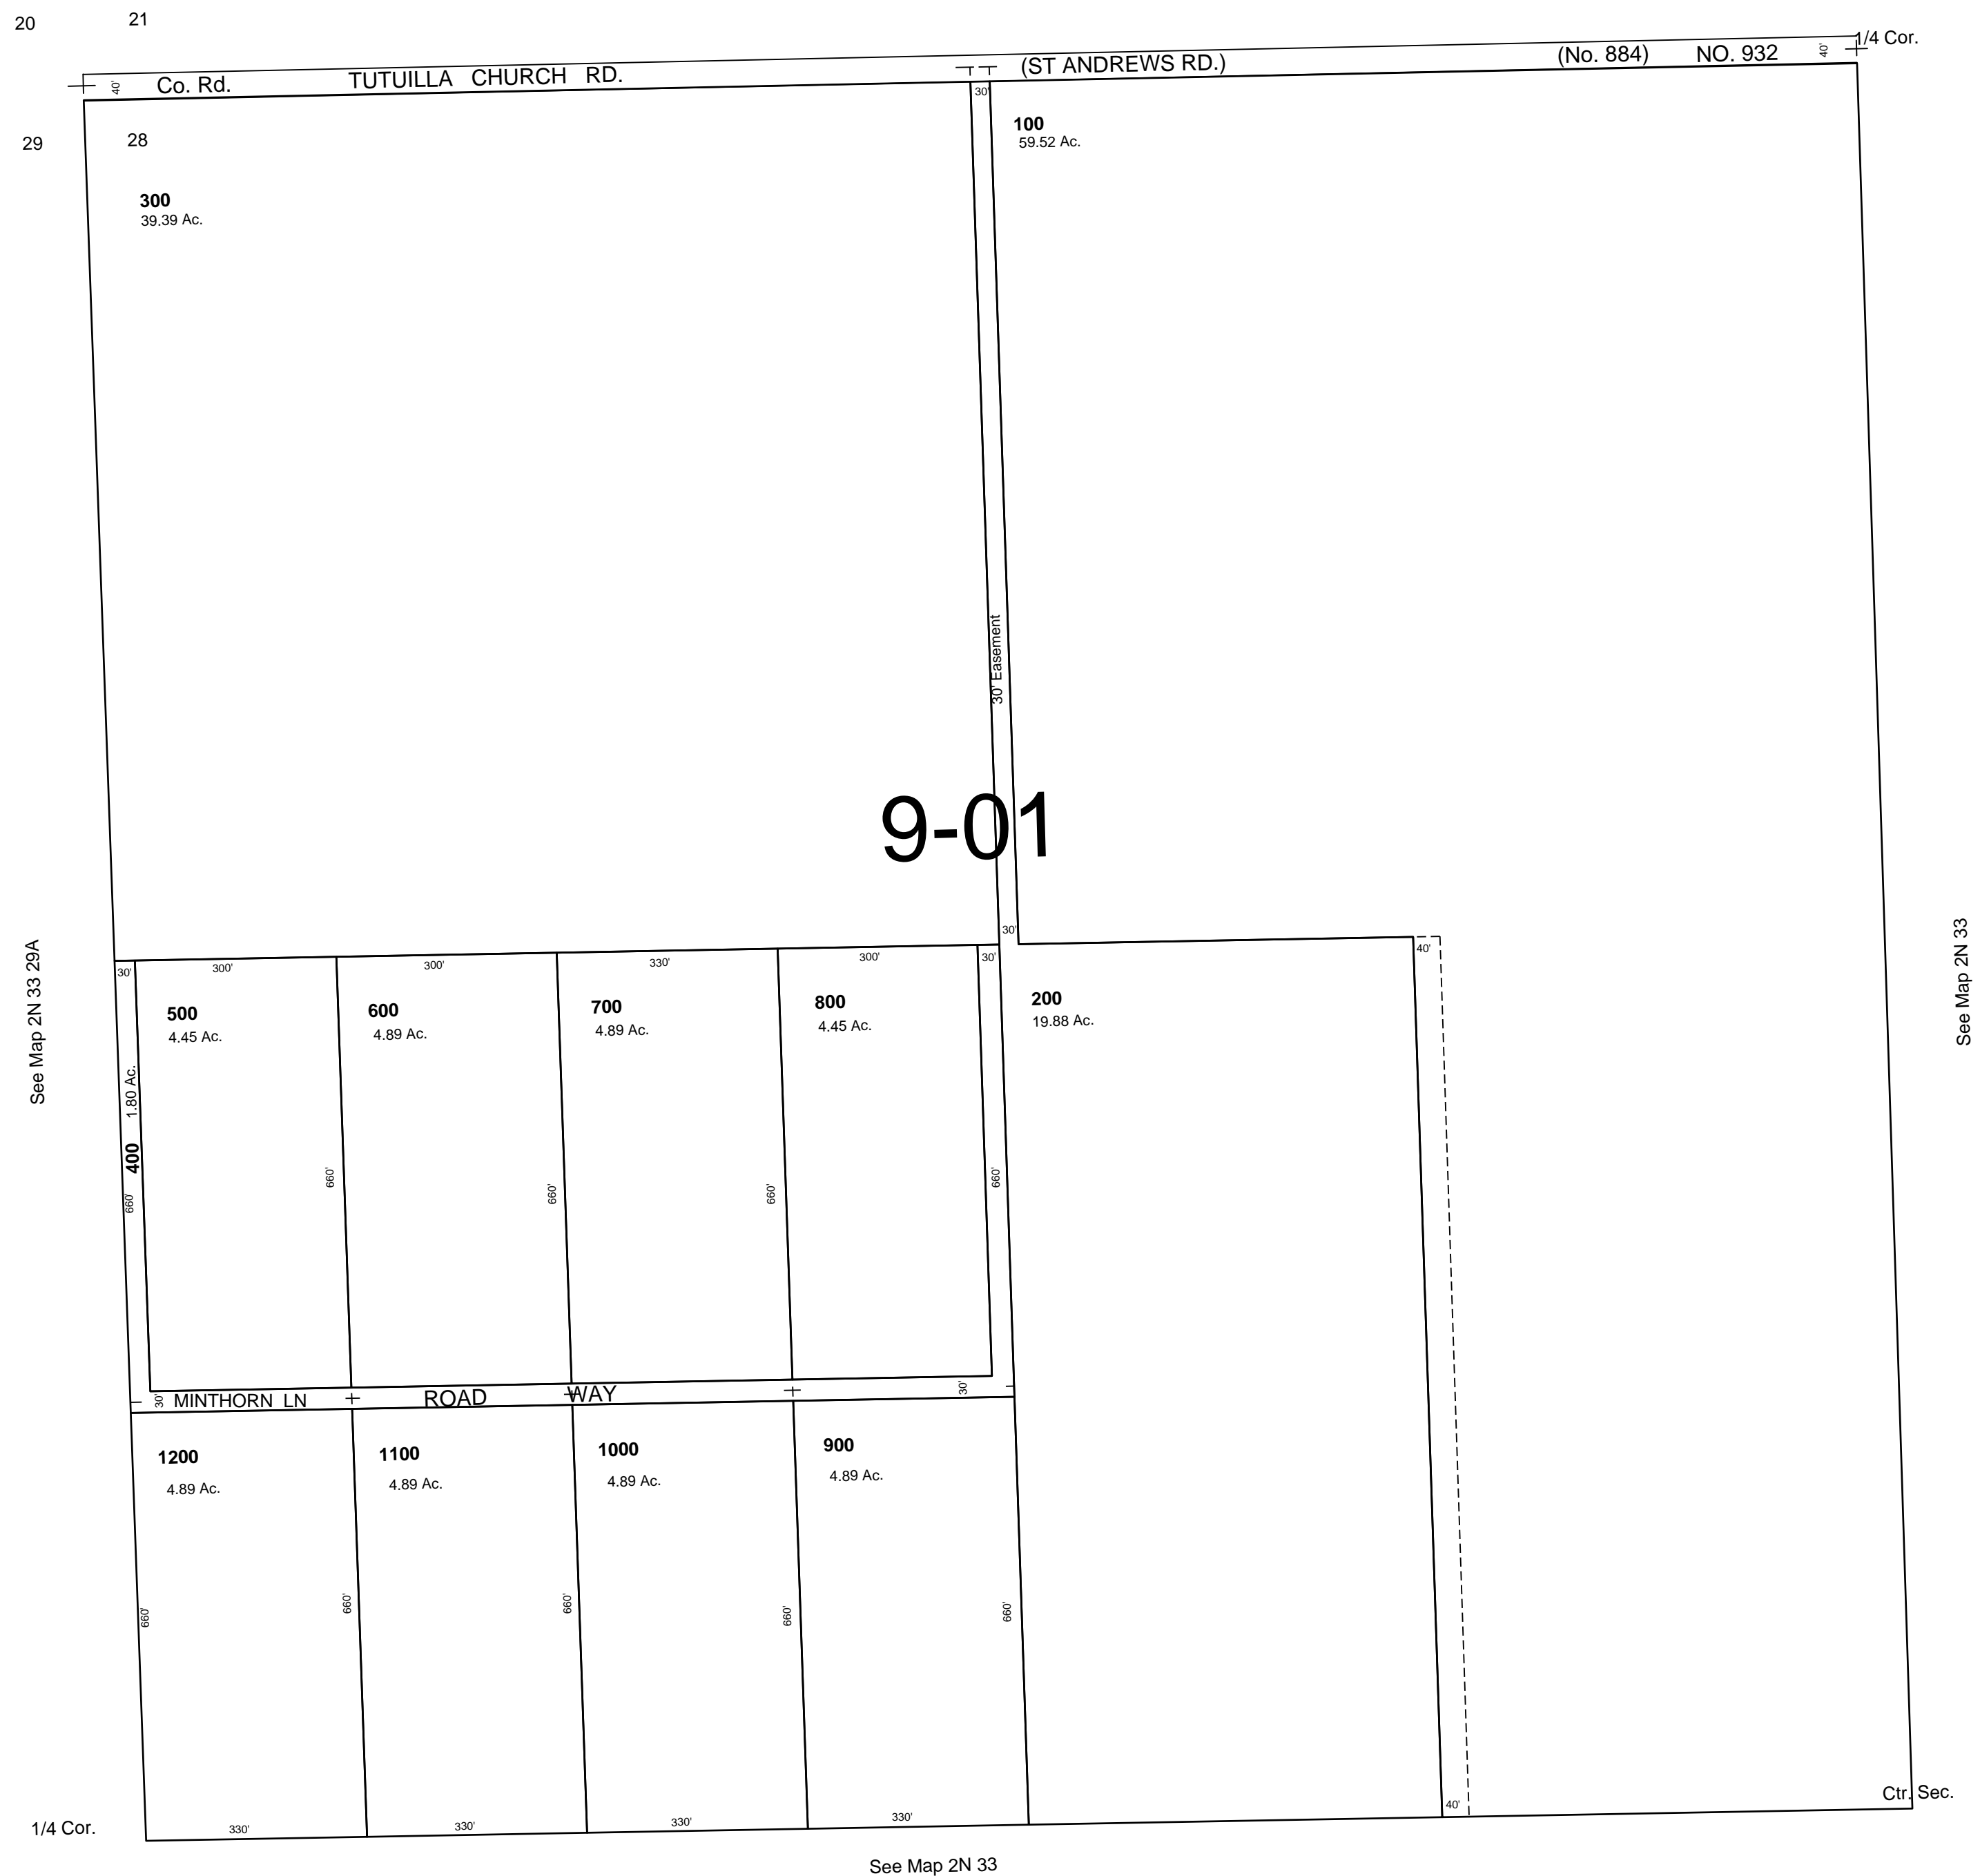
20 21

Co. Rd. TUTUILLA CHURCH RD. (ST ANDREWS RD.) (No. 884) NO. 932 1/4 Cor.

40' 40'

29 28

30'

100
59.52 Ac.

300
39.39 Ac.

30' Easement

9-01

30'

See Map 2N 33 29A

See Map 2N 33

30' 300' 300' 330' 300' 30' 40'

500
4.45 Ac.

600
4.89 Ac.

700
4.89 Ac.

800
4.45 Ac.

200
19.88 Ac.

400
1.80 Ac.

660' 660' 660' 660' 660'

30' MINTHORN LN ROAD WAY 30'

1200
4.89 Ac.

1100
4.89 Ac.

1000
4.89 Ac.

900
4.89 Ac.

660' 660' 660' 660' 660'

40'

Ctr. Sec.

1/4 Cor.

330' 330' 330' 330'

See Map 2N 33